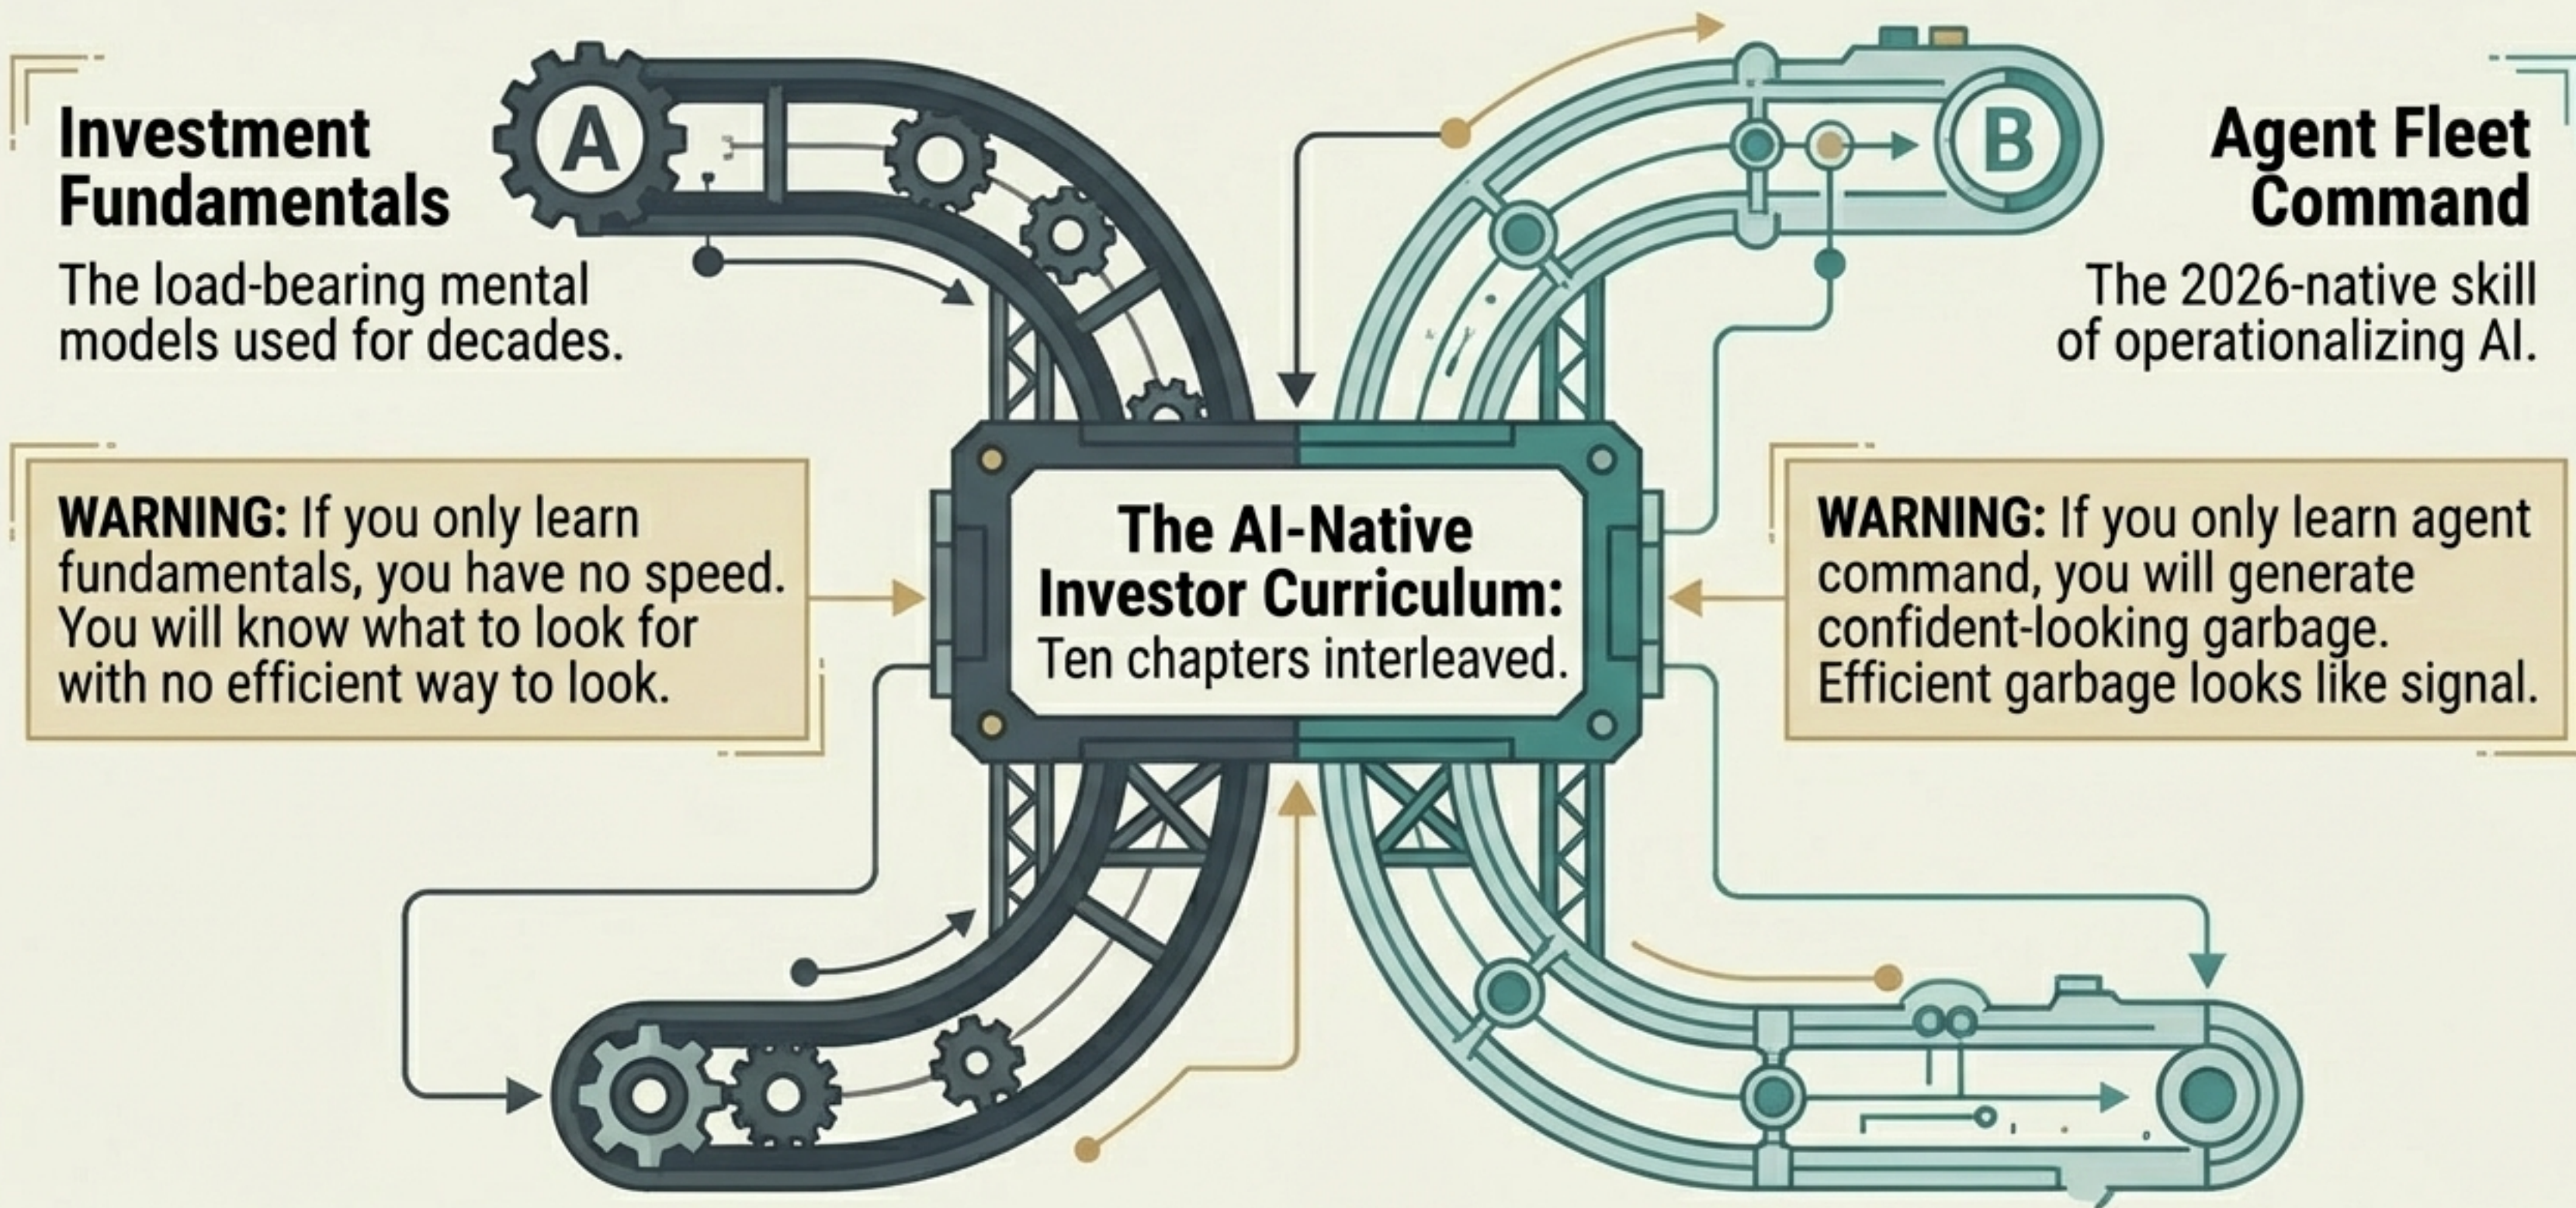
A

Investment Fundamentals

The load-bearing mental models used for decades.

B

Agent Fleet Command

The 2026-native skill of operationalizing AI.

**WARNING:** If you only learn fundamentals, you have no speed. You will know what to look for with no efficient way to look.

The AI-Native Investor Curriculum: Ten chapters interleaved.

**WARNING:** If you only learn agent command, you will generate confident-looking garbage. Efficient garbage looks like signal.